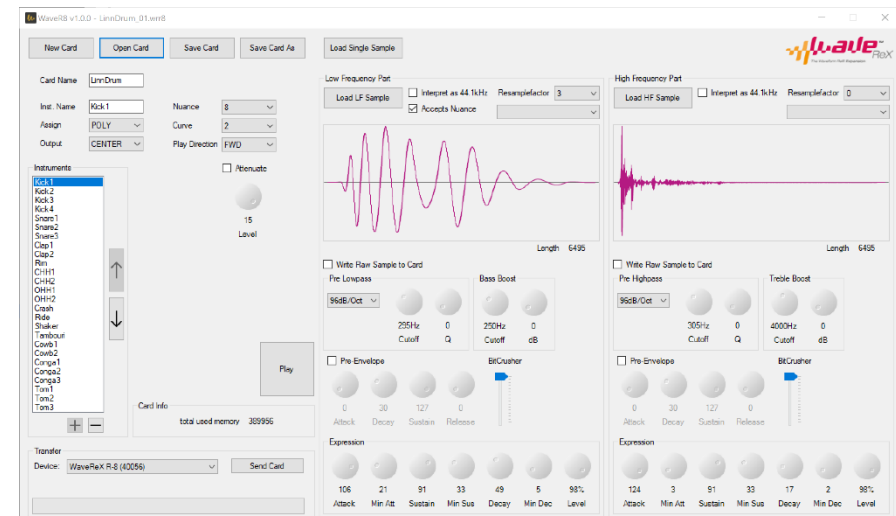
WaveR8 v1.0.0 - LinnDrum_01.wrr8

New Card
Open Card
Save Card
Save Card As
Load Single Sample

Wave ReX
The Waveform ReX Sequencer

Card Name LinnDrum
Inst. Name Kick1
Assign POLY
Output CENTER
Nuance 8
Curve 2
Play Direction FWD

Attenuate
15
Level

Instruments
Kick1
Kick2
Kick3
Kick4
Snare1
Snare2
Snare3
Clap1
Clap2
Rim
CHH1
CHH2
OHH1
OHH2
Crash
Ride
Shaker
Tambour
Cowb1
Cowb2
Conga1
Conga2
Conga3
Tom1
Tom2
Tom3

+ −

Play

Card Info
total used memory 389956

Transfer
Device: WaveReX R-8 (40056)
Send Card

Low Frequency Part
Load LF Sample
Interpret as 44.1kHz
Accepts Nuance
Resamplefactor 3
Length 6495
Write Raw Sample to Card
Pre Lowpass
96dB/Oct
295Hz Cutoff
0 Q
Bass Boost
250Hz Cutoff
0 dB
Pre-Envelope
0 Attack
30 Decay
127 Sustain
0 Release
BitCrusher
Expression
106 Attack
21 Min Att
91 Sustain
33 Min Sus
49 Decay
5 Min Dec
98% Level

High Frequency Part
Load HF Sample
Interpret as 44.1kHz
Resamplefactor 0
Length 6495
Write Raw Sample to Card
Pre Highpass
96dB/Oct
305Hz Cutoff
0 Q
Treble Boost
4000Hz Cutoff
0 dB
Pre-Envelope
0 Attack
30 Decay
127 Sustain
0 Release
BitCrusher
Expression
124 Attack
3 Min Att
91 Sustain
33 Min Sus
17 Decay
2 Min Dec
98% Level